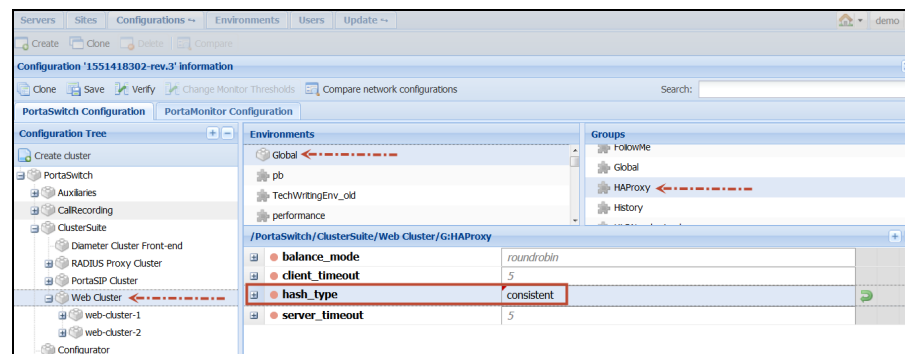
Servers | Sites | Configurations | Environments | Users | Update

demo

Create | Clone | Delete | Compare

Configuration '1551418302-rev.3' information

Clone | Save | Verify | Change Monitor Thresholds | Compare network configurations

Search:

PortaSwitch Configuration | PortaMonitor Configuration

Configuration Tree

Create cluster

PortaSwitch
Auxiliaries
CallRecording
ClusterSuite
Diameter Cluster Front-end
RADIUS Proxy Cluster
PortaSIP Cluster
Web Cluster
web-cluster-1
web-cluster-2
Configurator

Environments

Global
pb
TechWritingEnv_old
performance

Groups

FollowMe
Global
HAProxy
History

/PortaSwitch/ClusterSuite/Web Cluster/G:HAProxy

| | |
|---|---|
| balance_mode | roundrobin |
| client_timeout | 5 |
| hash_type | consistent |
| server_timeout | 5 |